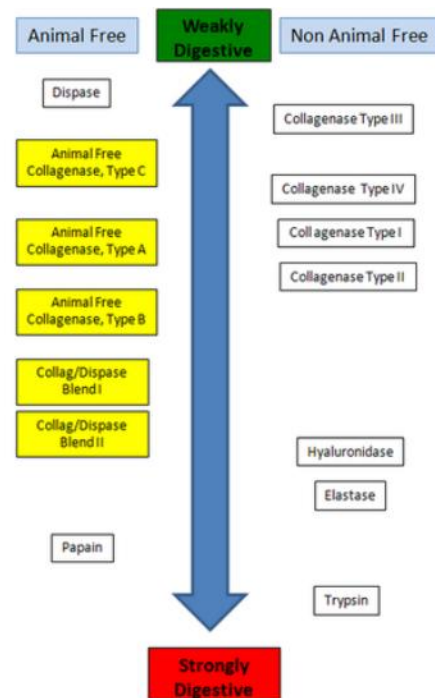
Animal Free

Weakly Digestive

Non Animal Free

Dispase

Collagenase Type III

Animal Free Collagenase, Type C

Collagenase Type IV

Animal Free Collagenase, Type A

Collagenase Type I

Collagenase Type II

Animal Free Collagenase, Type B

Collag/Dispase Blend I

Collag/Dispase Blend II

Hyaluronidase

Elastase

Papain

Trypsin

Strongly Digestive